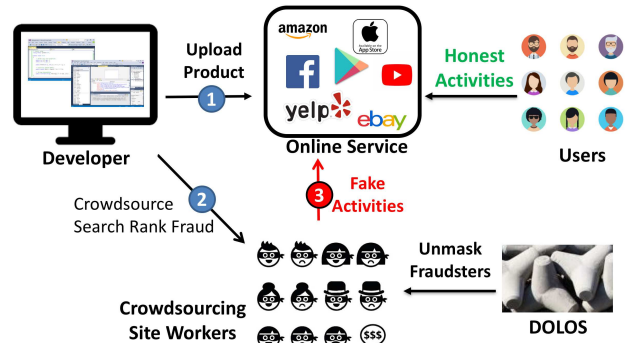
Upload Product

1

amazon

Available on the App Store

yelp

ebay

Online Service

Honest Activities

Users

Developer

2

Crowdsource Search Rank Fraud

3

Fake Activities

Unmask Fraudsters

Crowdsourcing Site Workers

$$$

DOLOS